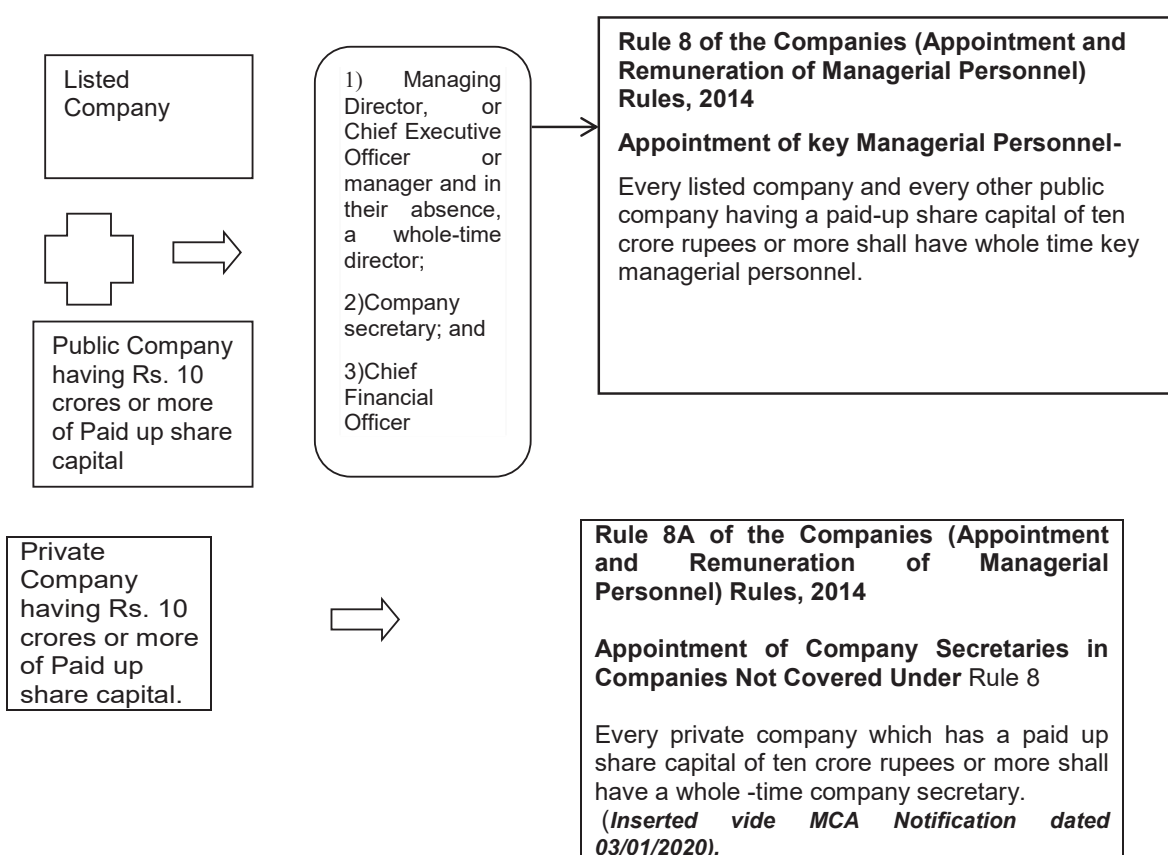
Listed Company

Public Company having Rs. 10 crores or more of Paid up share capital

1) Managing Director, or Chief Executive Officer or manager and in their absence, a whole-time director;

2)Company secretary; and

3)Chief Financial Officer

Rule 8 of the Companies (Appointment and Remuneration of Managerial Personnel) Rules, 2014

Appointment of key Managerial Personnel-

Every listed company and every other public company having a paid-up share capital of ten crore rupees or more shall have whole time key managerial personnel.

Private Company having Rs. 10 crores or more of Paid up share capital.

Rule 8A of the Companies (Appointment and Remuneration of Managerial Personnel) Rules, 2014

Appointment of Company Secretaries in Companies Not Covered Under Rule 8

Every private company which has a paid up share capital of ten crore rupees or more shall have a whole -time company secretary. (Inserted vide MCA Notification dated 03/01/2020).